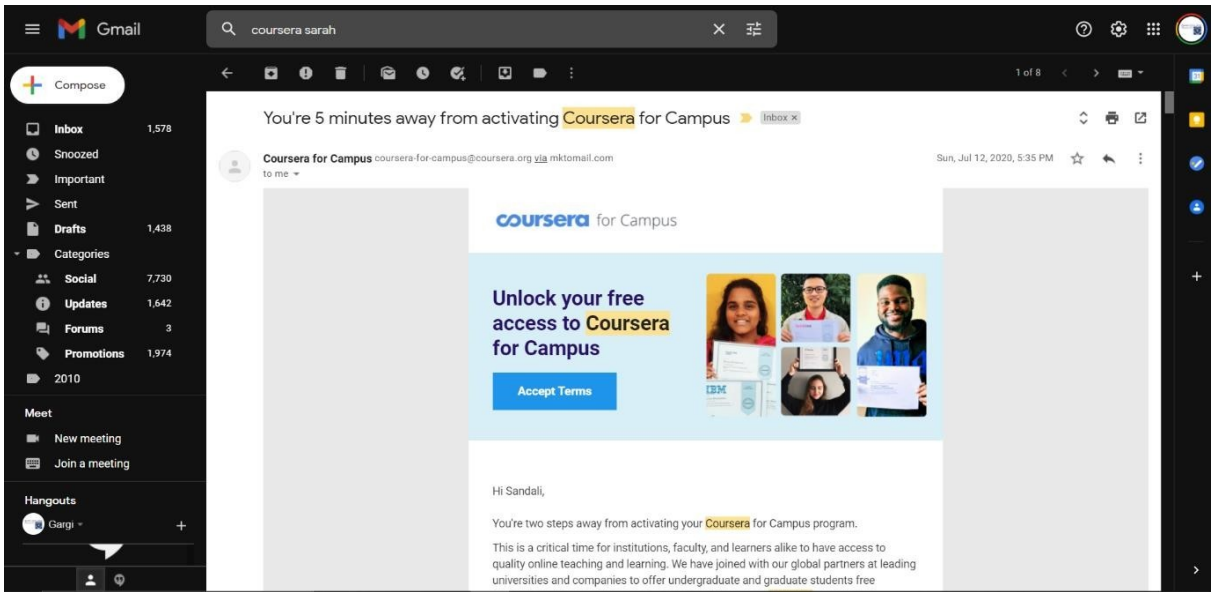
Gmail

coursera sarah

Compose

Inbox 1,578
Snoozed
Important
Sent
Drafts 1,438
Categories
Social 7,730
Updates 1,642
Forums 3
Promotions 1,974
2010

Meet
New meeting
Join a meeting

Hangouts
Gargi

1 of 8

You're 5 minutes away from activating Coursera for Campus Inbox ×

Coursera for Campus coursera-for-campus@coursera.org via mktomail.com
to me

Sun, Jul 12, 2020, 5:35 PM

coursera for Campus

Unlock your free access to Coursera for Campus

Accept Terms

IBM

Hi Sandali,

You're two steps away from activating your Coursera for Campus program.

This is a critical time for institutions, faculty, and learners alike to have access to quality online teaching and learning. We have joined with our global partners at leading universities and companies to offer undergraduate and graduate students free